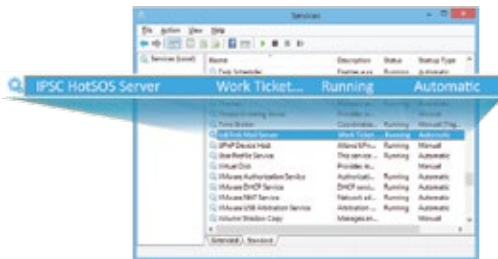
Services

File Action View Help

Services (Local)

Name | Description | Status | Startup Type

Task Scheduler | Enables a us... | Running | Automatic

IPSC HotSOS Server | Work Ticket... | Running | Automatic

Themes | Provides us... | Running | Automatic

Thread Ordering Server | Provides or... | | Manual

Time Broker | Coordinates... | Running | Manual (Trig...

IPSC HotSOS Mail Server | Work Ticket... | Running | Automatic

UPnP Device Host | Allows UPn... | Running | Manual

User Profile Service | This service ... | Running | Automatic

Virtual Disk | Provides m... | | Manual

VMware Authorization Service | Authorizatio... | Running | Automatic

VMware DHCP Service | DHCP servic... | Running | Automatic

VMware NAT Service | Network ad... | Running | Automatic

VMware USB Arbitration Service | Arbitration ... | Running | Automatic

Volume Shadow Copy | Manages an... | | Manual

Extended | Standard